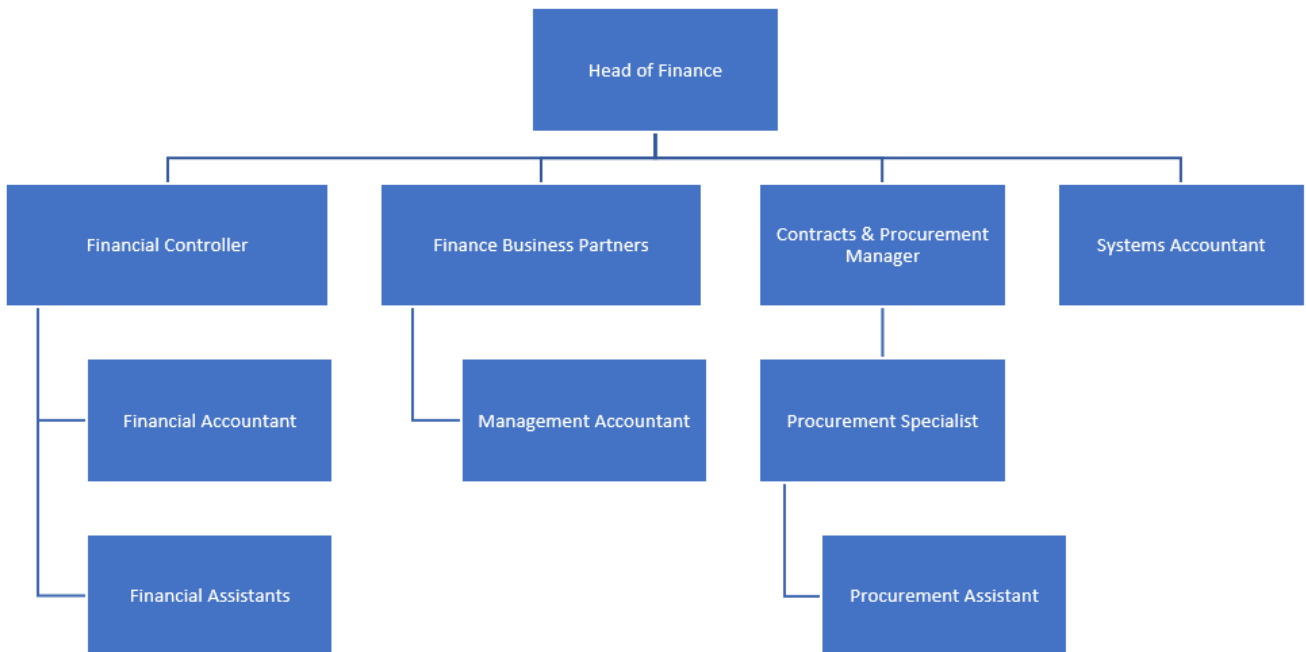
Head of Finance

Financial Controller

Finance Business Partners

Contracts & Procurement Manager

Systems Accountant

Financial Accountant

Management Accountant

Procurement Specialist

Financial Assistants

Procurement Assistant